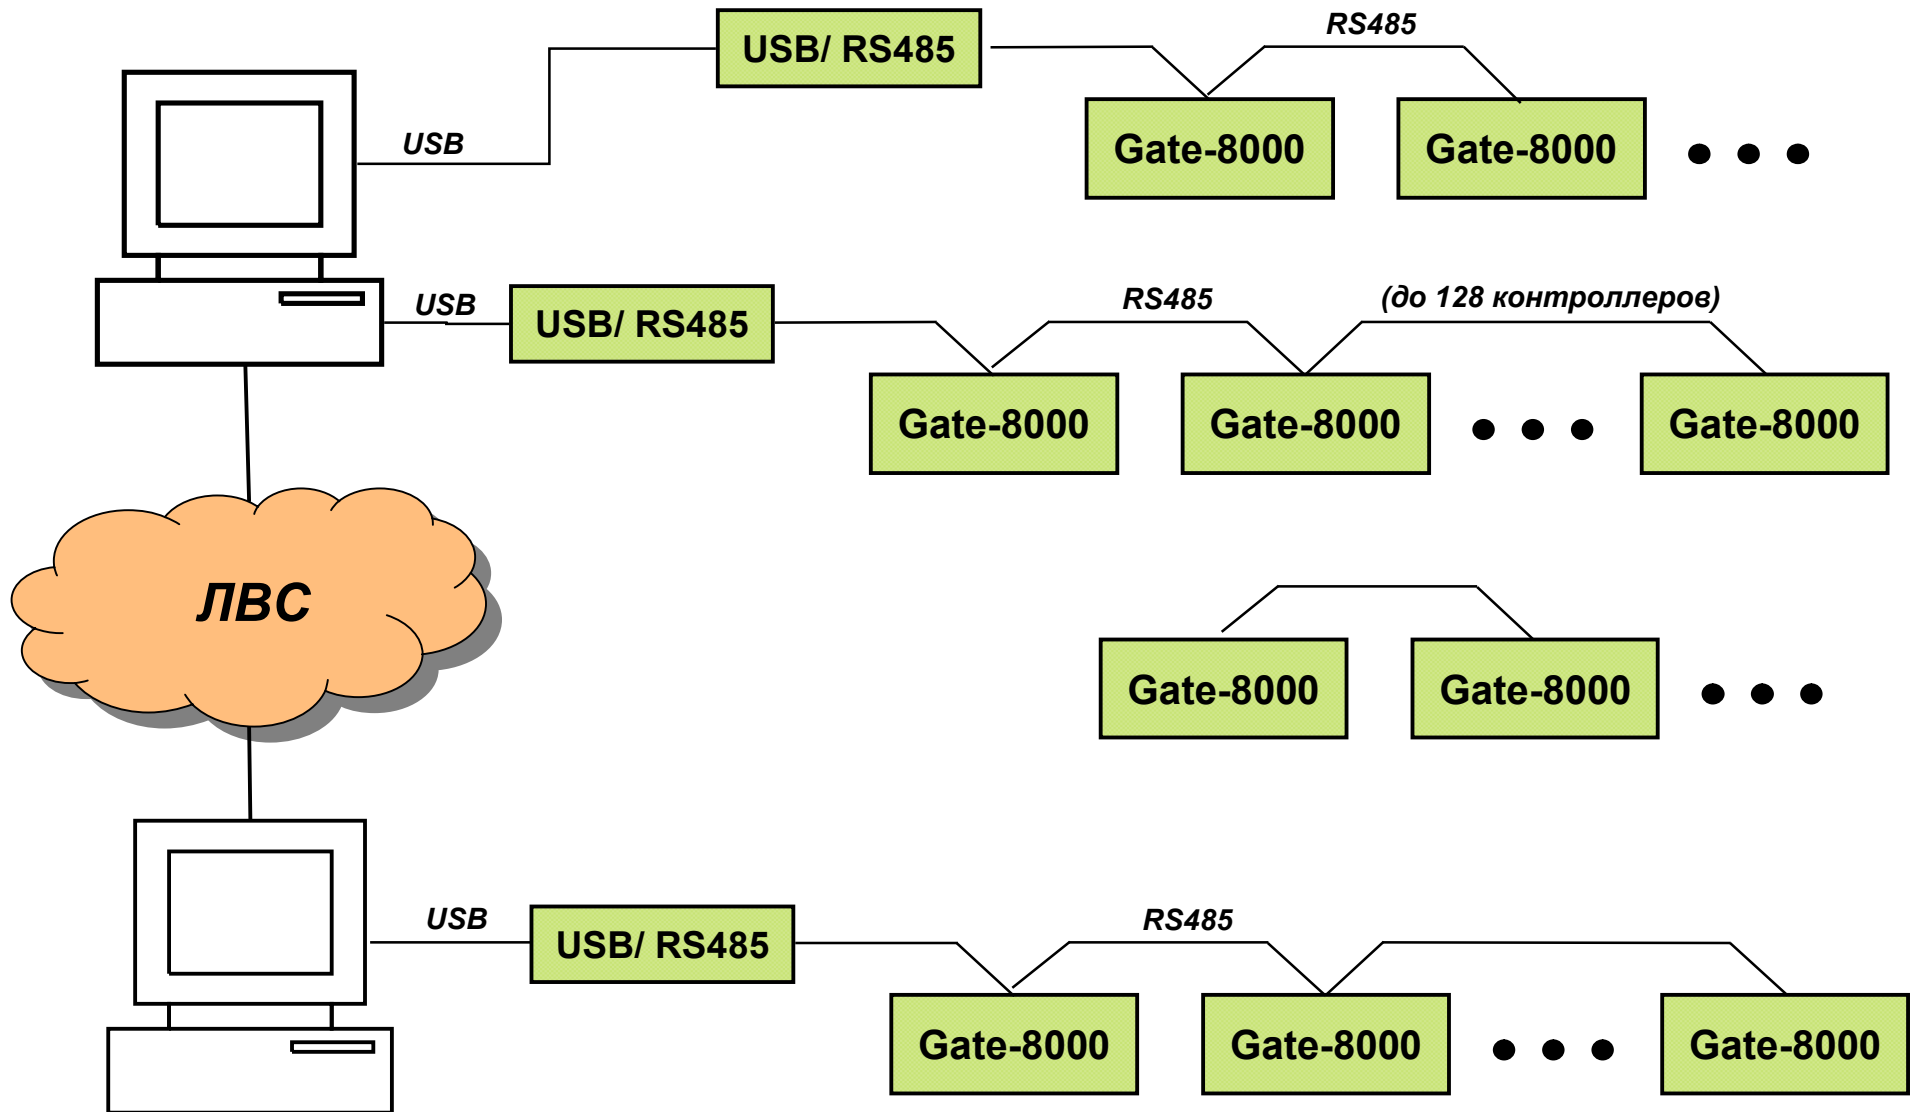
USB/ RS485

RS485

USB

Gate-8000

Gate-8000

• • •

USB

USB/ RS485

RS485

(до 128 контроллеров)

Gate-8000

Gate-8000

• • •

Gate-8000

ЛВС

Gate-8000

Gate-8000

• • •

USB

USB/ RS485

RS485

Gate-8000

Gate-8000

• • •

Gate-8000